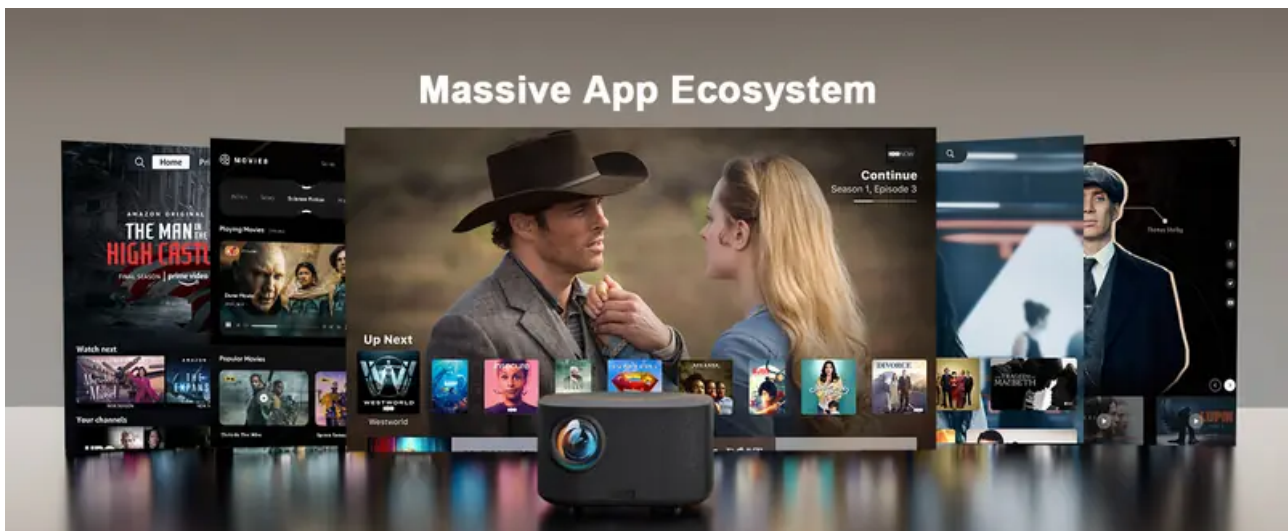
Massive App Ecosystem

Home

AMAZON ORIGINAL
THE MAN IN THE HIGH CASTLE
FINAL SEASON | prime video

Watch next

Your channels

MOVIES

Playing Movies

Popular Movies

Continue
Season 1, Episode 3

Up Next

WESTWORLD

Westworld

DIVORCE

MACBETH

LUPIN